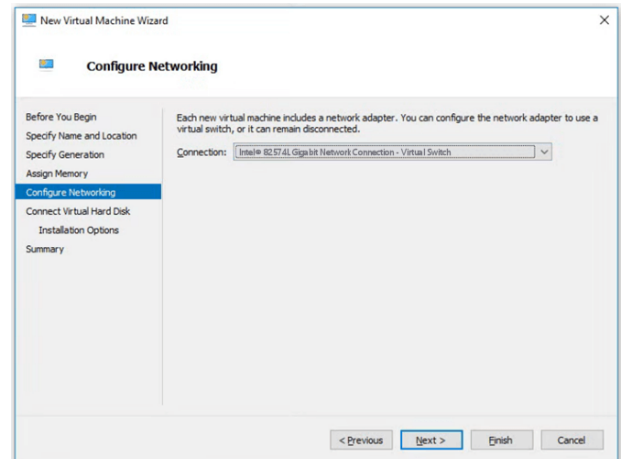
New Virtual Machine Wizard

×

Configure Networking

Before You Begin
Specify Name and Location
Specify Generation
Assign Memory
Configure Networking
Connect Virtual Hard Disk
Installation Options
Summary

Each new virtual machine includes a network adapter. You can configure the network adapter to use a virtual switch, or it can remain disconnected.

Connection: Intel® 82574L Gigabit Network Connection - Virtual Switch

< Previous
Next >
Finish
Cancel